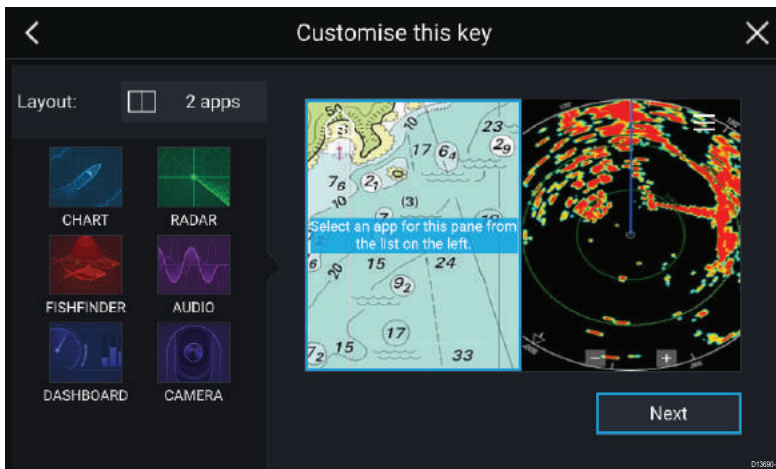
Customise this key

Layout: 2 apps

CHART
RADAR
FISHFINDER
AUDIO
DASHBOARD
CAMERA

51
23
17 $6_4$
$2_9$
$7_6$
$2_1$
10
(3)
7
Select an app for this pane from the list on the left.
6
20
15
24
$9_2$
17
$7_2$
15
33

−
+

Next

D13898